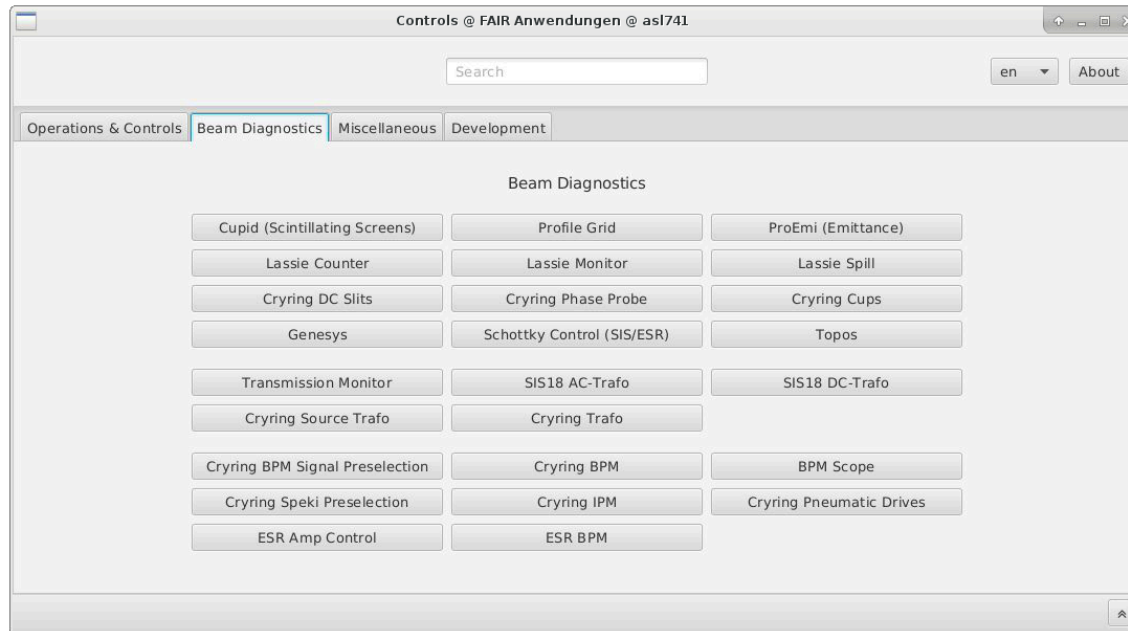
Controls @ FAIR Anwendungen @ asl741

Search

en

About

Operations & Controls | Beam Diagnostics | Miscellaneous | Development

Beam Diagnostics

Cupid (Scintillating Screens)
Profile Grid
ProEmi (Emittance)
Lassie Counter
Lassie Monitor
Lassie Spill
Cryring DC Slits
Cryring Phase Probe
Cryring Cups
Genesys
Schottky Control (SIS/ESR)
Topos

Transmission Monitor
SIS18 AC-Trafo
SIS18 DC-Trafo
Cryring Source Trafo
Cryring Trafo

Cryring BPM Signal Preselection
Cryring BPM
BPM Scope
Cryring Speki Preselection
Cryring IPM
Cryring Pneumatic Drives
ESR Amp Control
ESR BPM